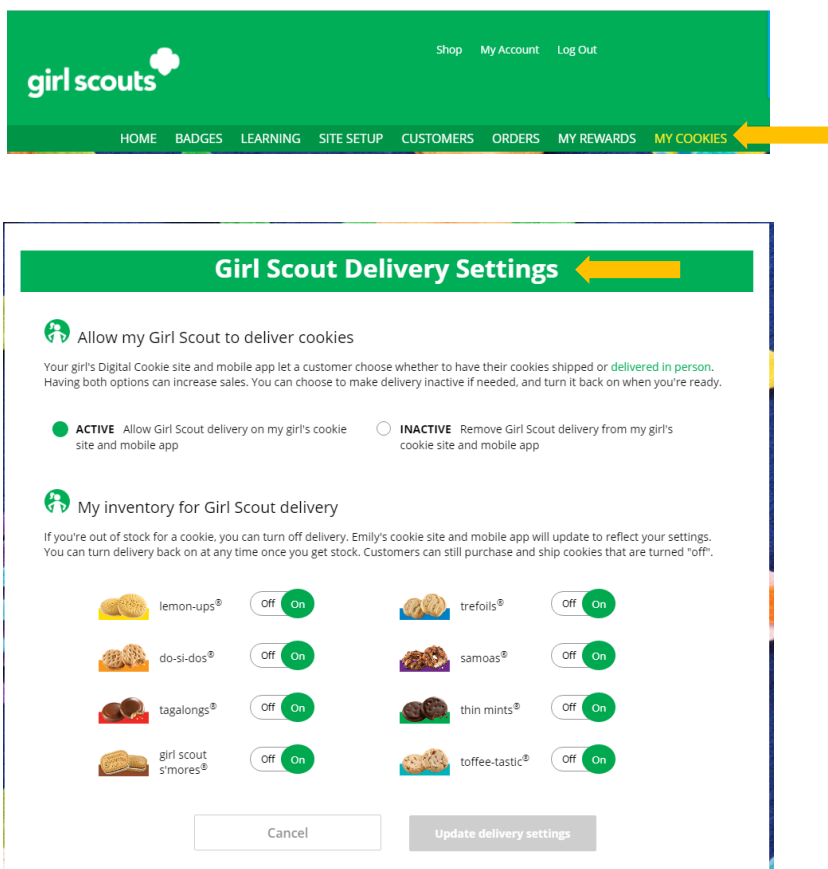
girl scouts

Shop My Account Log Out

HOME BADGES LEARNING SITE SETUP CUSTOMERS ORDERS MY REWARDS MY COOKIES

Girl Scout Delivery Settings

Allow my Girl Scout to deliver cookies

Your girl's Digital Cookie site and mobile app let a customer choose whether to have their cookies shipped or delivered in person. Having both options can increase sales. You can choose to make delivery inactive if needed, and turn it back on when you're ready.

ACTIVE Allow Girl Scout delivery on my girl's cookie site and mobile app

INACTIVE Remove Girl Scout delivery from my girl's cookie site and mobile app

My inventory for Girl Scout delivery

If you're out of stock for a cookie, you can turn off delivery. Emily's cookie site and mobile app will update to reflect your settings. You can turn delivery back on at any time once you get stock. Customers can still purchase and ship cookies that are turned "off".

lemon-ups® Off On
trefoils® Off On
do-si-dos® Off On
samoas® Off On
tagalongs® Off On
thin mints® Off On
girl scout s'mores® Off On
toffee-tastic® Off On

Cancel

Update delivery settings